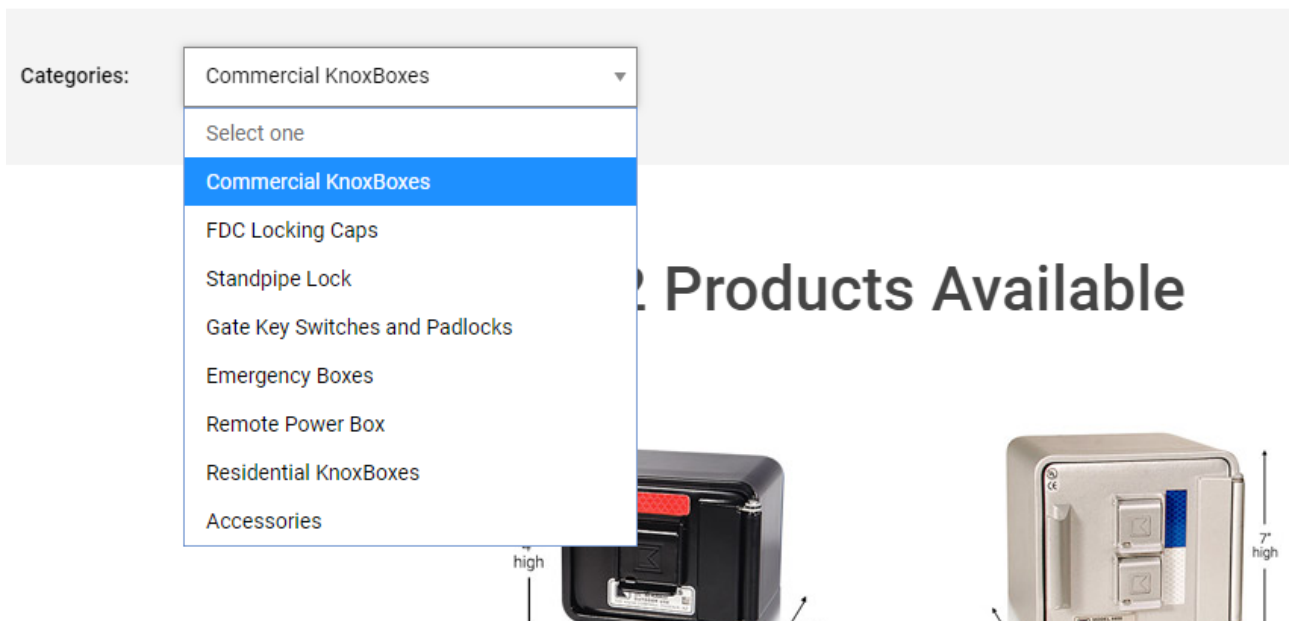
Categories:

Commercial KnoxBoxes

Select one
Commercial KnoxBoxes
FDC Locking Caps
Standpipe Lock
Gate Key Switches and Padlocks
Emergency Boxes
Remote Power Box
Residential KnoxBoxes
Accessories

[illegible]2 Products Available

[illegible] high

7" high